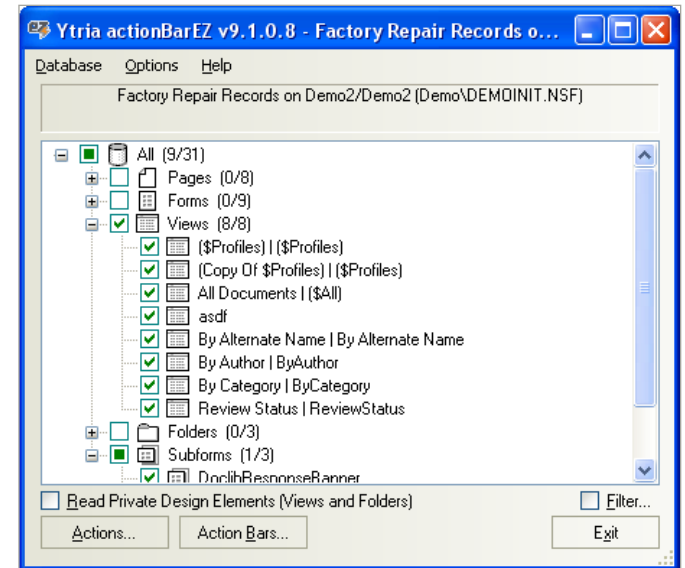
Ytria actionBarEZ v9.1.0.8 - Factory Repair Records o...

Database Options Help

Factory Repair Records on Demo2/Demo2 (Demo\DEMOINIT.NSF)

All (9/31)
Pages (0/8)
Forms (0/9)
Views (8/8)
($Profiles) | ($Profiles)
(Copy Of $Profiles) | ($Profiles)
All Documents | ($All)
asdf
By Alternate Name | By Alternate Name
By Author | ByAuthor
By Category | ByCategory
Review Status | ReviewStatus
Folders (0/3)
Subforms (1/3)
DoclibResponseBanner

Read Private Design Elements (Views and Folders)
Filter...
Actions...
Action Bars...
Exit